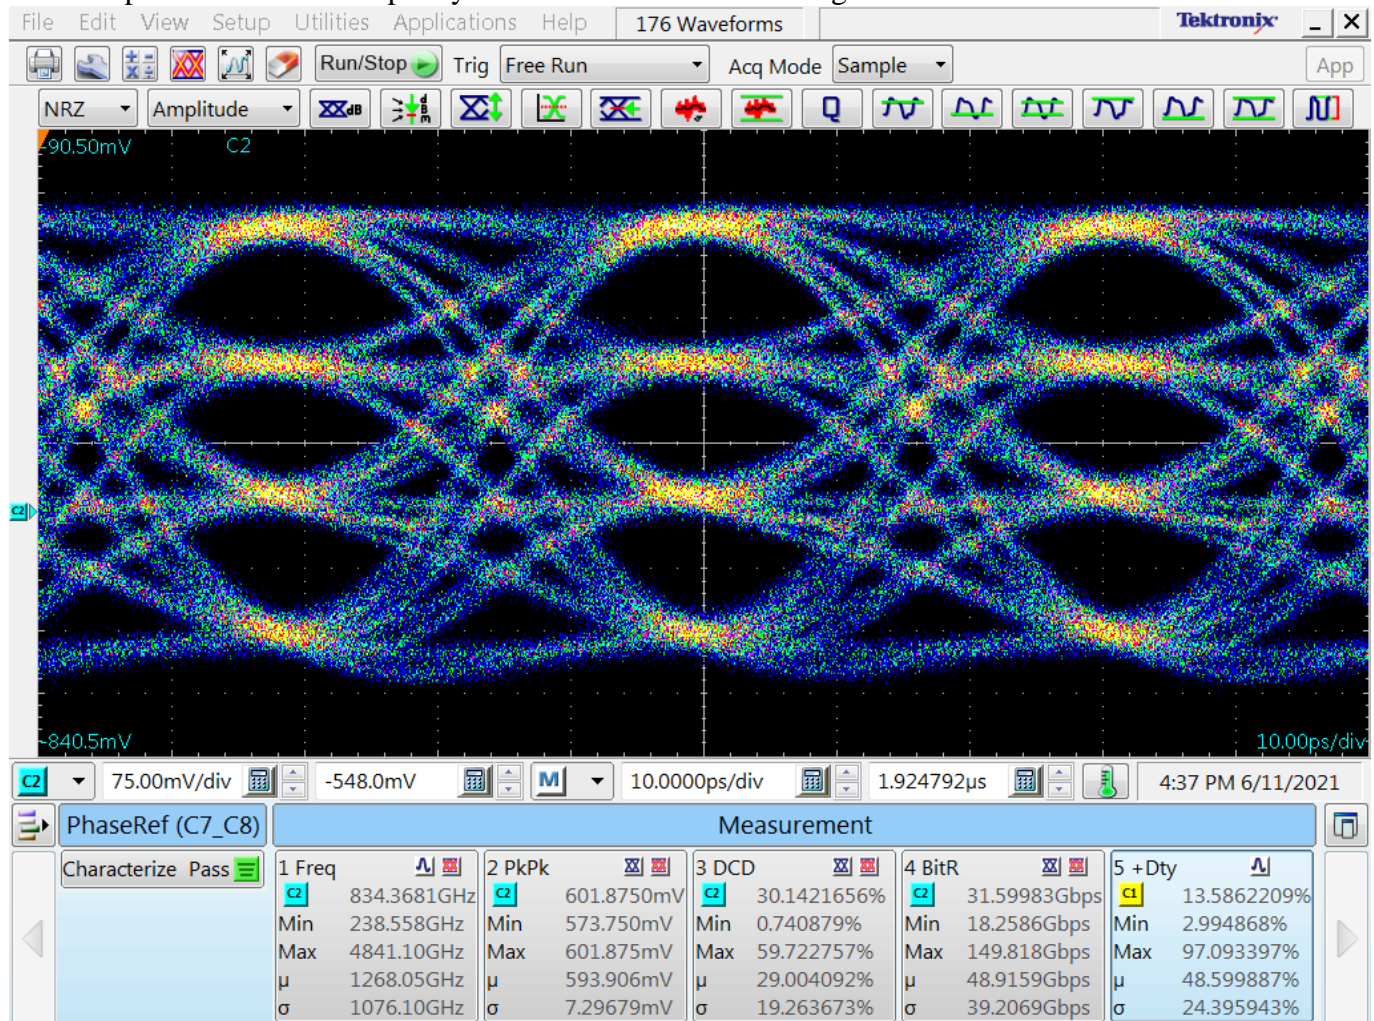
File Edit View Setup Utilities Applications Help 176 Waveforms Tektronix

Run/Stop Trig Free Run Acq Mode Sample App

NRZ Amplitude

90.50mV C2

840.5mV 10.00ps/div

C2 75.00mV/div -548.0mV M 10.0000ps/div 1.924792µs 4:37 PM 6/11/2021

PhaseRef (C7_C8) Measurement

Characterize Pass

| 1 Freq | | 2 PkPk | | 3 DCD | | 4 BitR | | 5 +Dty | |
|---|---|---|---|---|---|---|---|---|---|
| C2 | 834.3681GHz | C2 | 601.8750mV | C2 | 30.1421656% | C2 | 31.59983Gbps | C1 | 13.5862209% |
| Min | 238.558GHz | Min | 573.750mV | Min | 0.740879% | Min | 18.2586Gbps | Min | 2.994868% |
| Max | 4841.10GHz | Max | 601.875mV | Max | 59.722757% | Max | 149.818Gbps | Max | 97.093397% |
| µ | 1268.05GHz | µ | 593.906mV | µ | 29.004092% | µ | 48.9159Gbps | µ | 48.599887% |
| σ | 1076.10GHz | σ | 7.29679mV | σ | 19.263673% | σ | 39.2069Gbps | σ | 24.395943% |